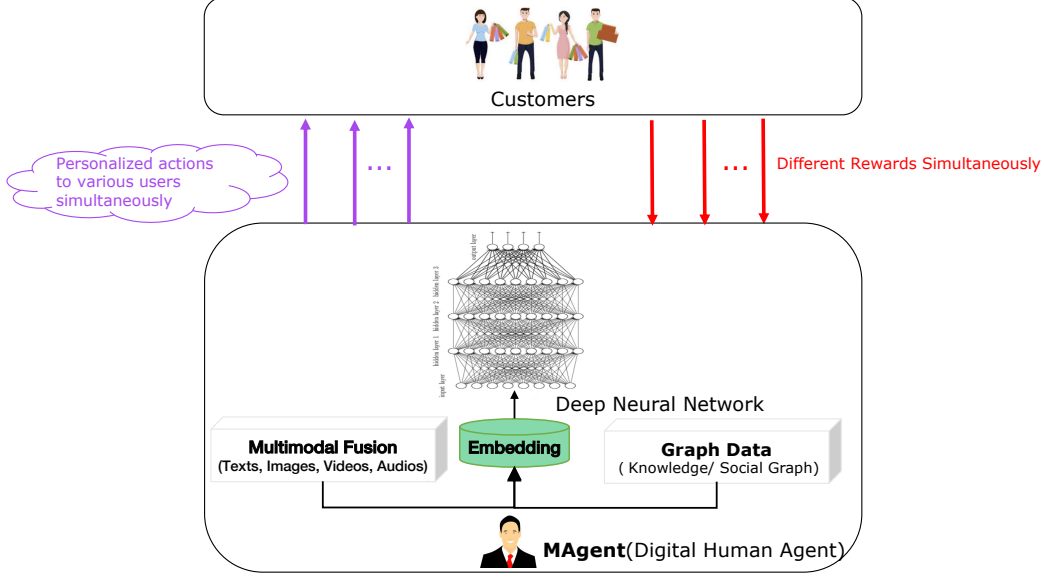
Customers

Personalized actions to various users simultaneously

...

...

Different Rewards Simultaneously

output layer

hidden layer 3

hidden layer 2

hidden layer 1

input layer

Deep Neural Network

Multimodal Fusion
(Texts, Images, Videos, Audios)

Embedding

Graph Data
( Knowledge/ Social Graph)

MAgent(Digital Human Agent)